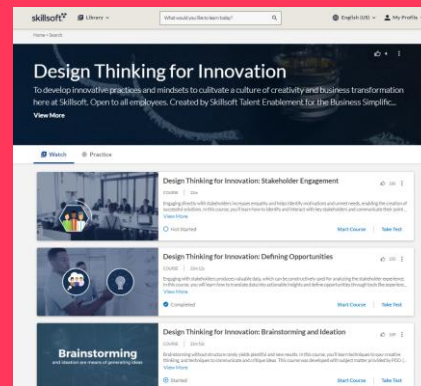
skillsoft Library What would you like to learn today? English (US) My Profile

Home › Search

Design Thinking for Innovation

To develop innovative practices and mindsets to cultivate a culture of creativity and business transformation here at Skillsoft. Open to all employees. Created by Skillsoft Talent Enablement for the Business Simplific...

View More

Watch Practice

Design Thinking for Innovation: Stakeholder Engagement

COURSE 22m

Engaging directly with stakeholders increases empathy and helps identify motivations and unmet needs, enabling the creation of successful solutions. In this course, you'll learn how to identify and interact with key stakeholders and communicate their point...

View More

Not Started Start Course Take Test

Design Thinking for Innovation: Defining Opportunities

COURSE 26m 12s

Engaging with stakeholders produces valuable data, which can be constructively used for analyzing the stakeholder experience. In this course, you will learn how to translate data into actionable insights and define opportunities through tools like persona...

View More

Completed Start Course Take Test

Design Thinking for Innovation: Brainstorming and Ideation

COURSE 20m 51s

Brainstorming without structure rarely yields plentiful and new results. In this course, you'll learn techniques to spur creative thinking, and techniques to communicate and critique ideas. This course was developed with subject matter provided by PDO (...

View More

Brainstorming and ideation are means of generating ideas

Started Start Course Take Test